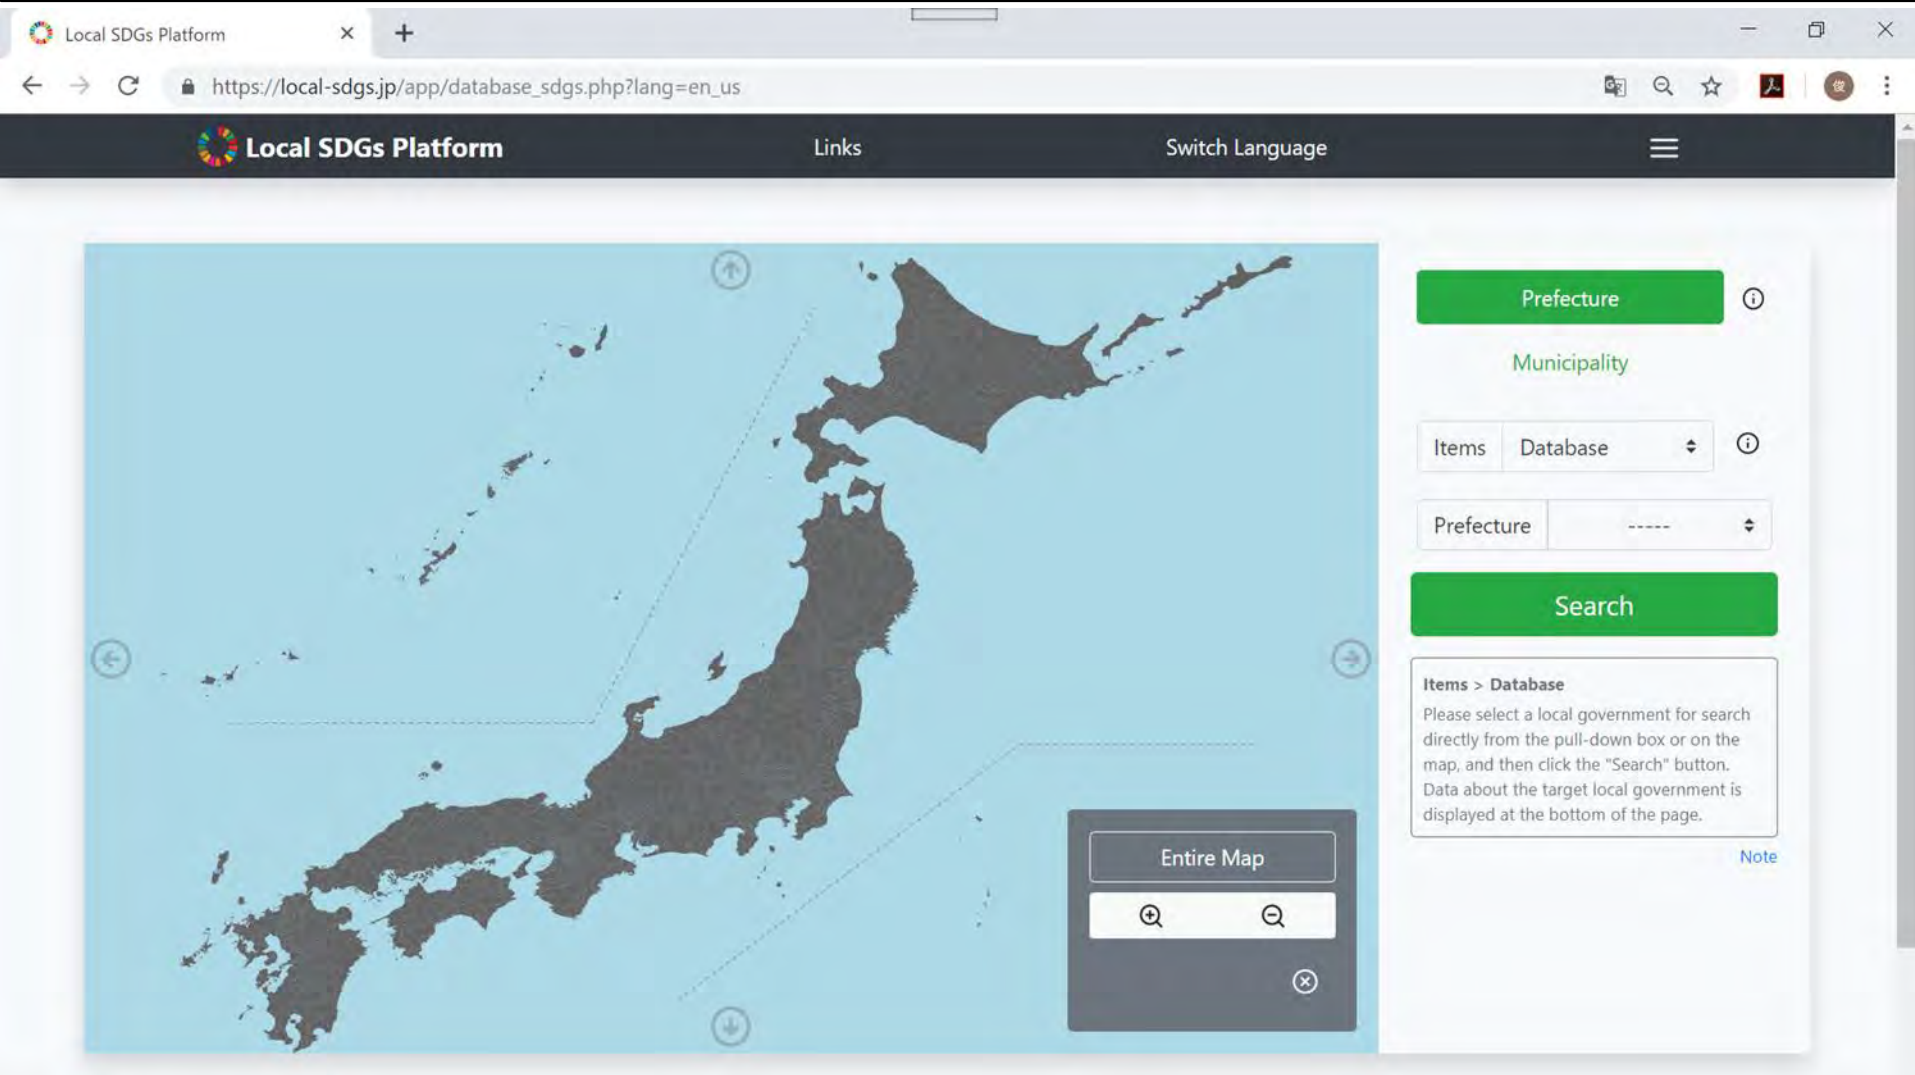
Local SDGs Platform

https://local-sdgs.jp/app/database_sdgs.php?lang=en_us

Local SDGs Platform Links Switch Language

Prefecture

Municipality

Items Database

Prefecture -----

Search

**Items > Database**
Please select a local government for search directly from the pull-down box or on the map, and then click the "Search" button. Data about the target local government is displayed at the bottom of the page.

Note

Entire Map